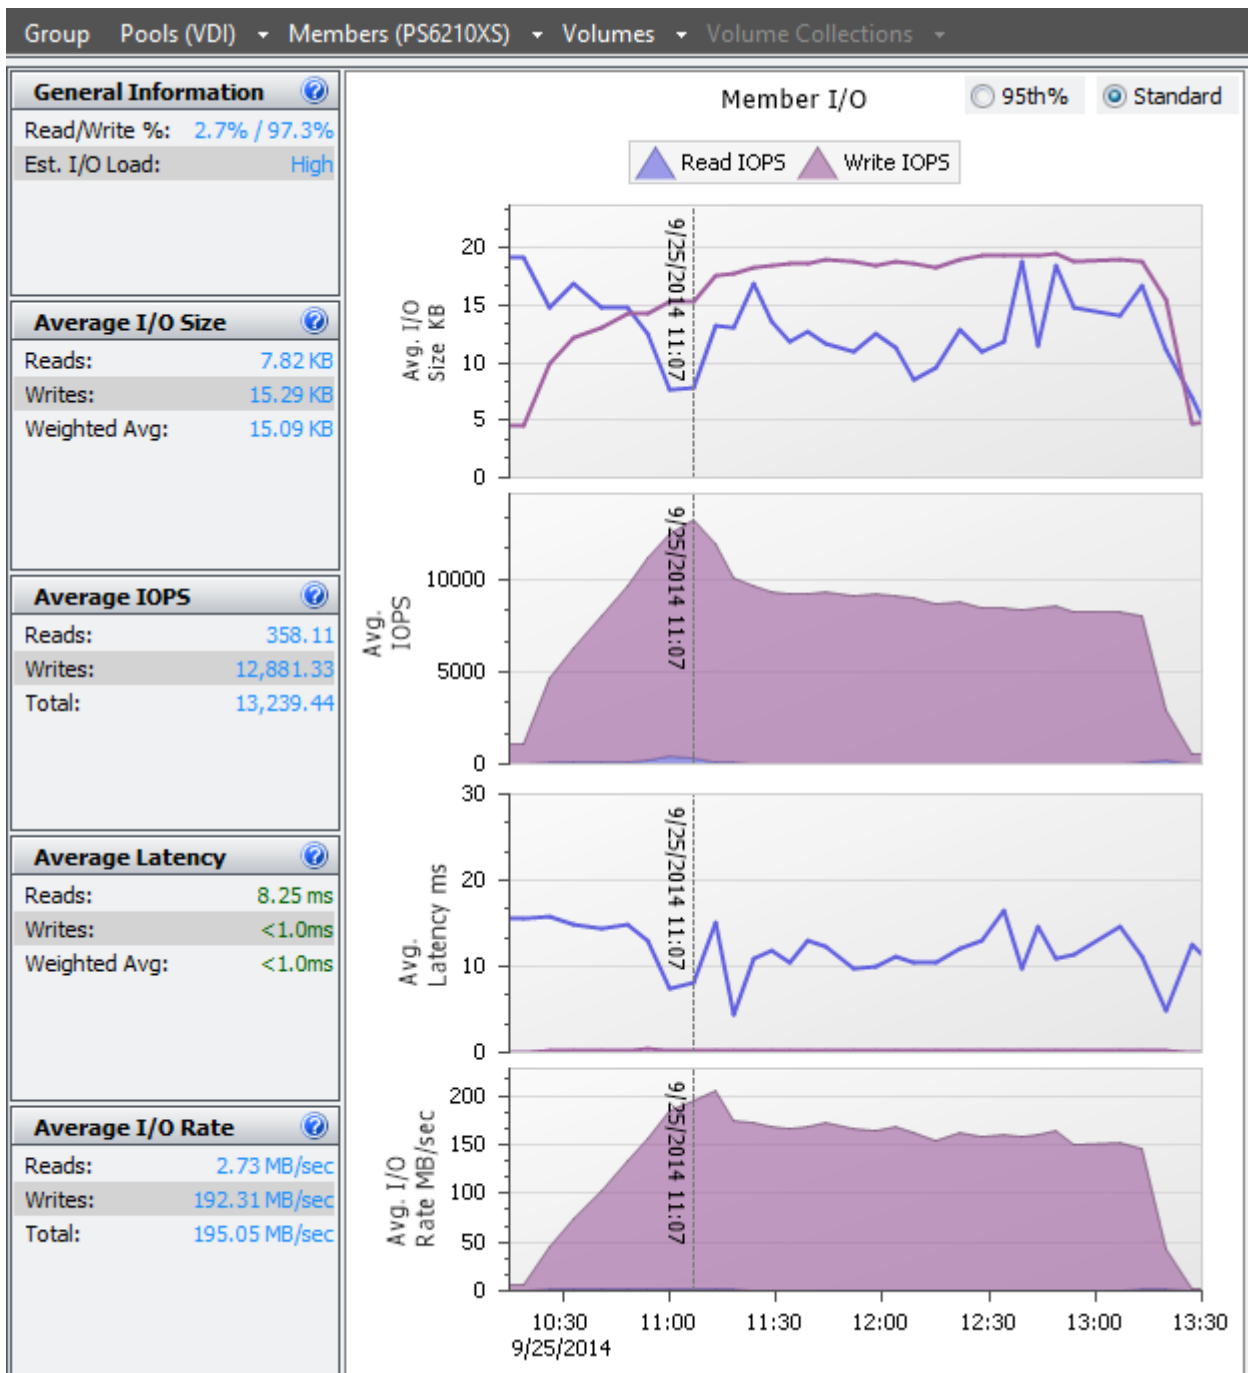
Group Pools (VDI) Members (PS6210XS) Volumes Volume Collections

General Information
Read/Write %: 2.7% / 97.3%
Est. I/O Load: High

Average I/O Size
Reads: 7.82 KB
Writes: 15.29 KB
Weighted Avg: 15.09 KB

Average IOPS
Reads: 358.11
Writes: 12,881.33
Total: 13,239.44

Average Latency
Reads: 8.25 ms
Writes: <1.0ms
Weighted Avg: <1.0ms

Average I/O Rate
Reads: 2.73 MB/sec
Writes: 192.31 MB/sec
Total: 195.05 MB/sec

Member I/O
95th%
Standard
Read IOPS
Write IOPS

Avg. I/O Size KB
20
15
10
5
0
9/25/2014 11:07

Avg. IOPS
10000
5000
0
9/25/2014 11:07

Avg. Latency ms
30
20
10
0
9/25/2014 11:07

Avg. I/O Rate MB/sec
200
150
100
50
0
9/25/2014 11:07

10:30
9/25/2014
11:00
11:30
12:00
12:30
13:00
13:30